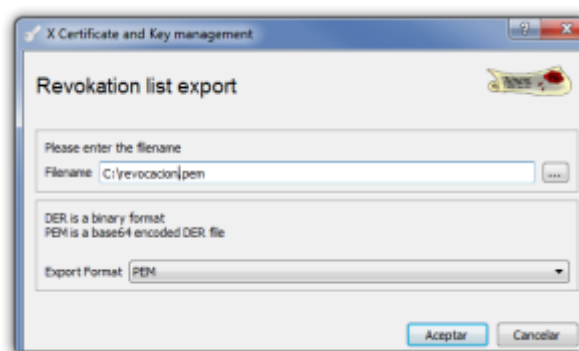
X Certificate and Key management

?

X

Revokation list export

Please enter the filename

Filename C:\revocacion.pem

...

DER is a binary format
PEM is a base64 encoded DER file

Export Format PEM

Aceptar

Cancelar